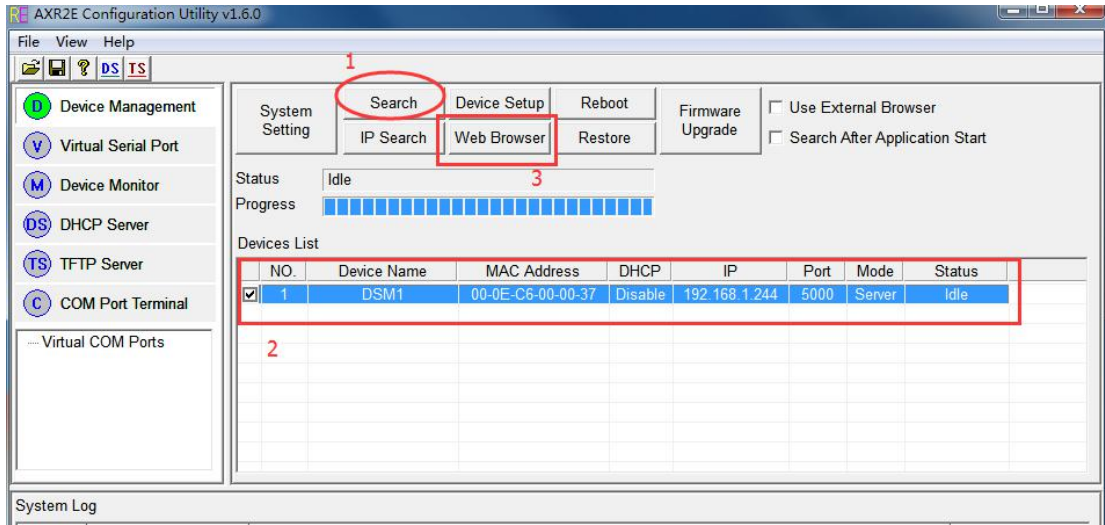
AXR2E Configuration Utility v1.6.0

File View Help

DS TS

D Device Management
V Virtual Serial Port
M Device Monitor
DS DHCP Server
TS TFTP Server
C COM Port Terminal

Virtual COM Ports

1

System Setting
Search
IP Search
Device Setup
Web Browser
Reboot
Restore
Firmware Upgrade
Use External Browser
Search After Application Start

3

Status Idle
Progress

Devices List

| | NO. | Device Name | MAC Address | DHCP | IP | Port | Mode | Status |
|---|---|---|---|---|---|---|---|---|
| ☑ | 1 | DSM1 | 00-0E-C6-00-00-37 | Disable | 192.168.1.244 | 5000 | Server | Idle |

2

System Log